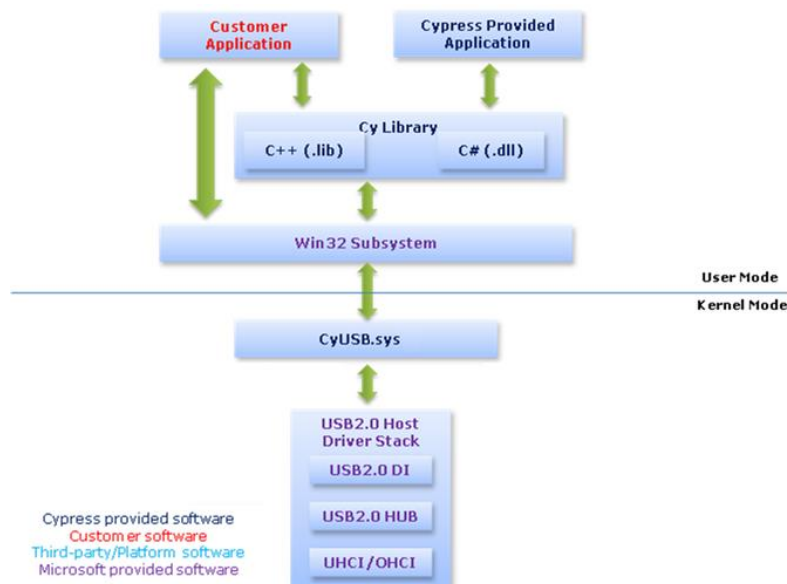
Customer Application

Cypress Provided Application

Cy Library

C++ (.lib)

C# (.dll)

Win32 Subsystem

User Mode

Kernel Mode

CyUSB.sys

USB2.0 Host Driver Stack

USB2.0 DI

USB2.0 HUB

UHCI/OHCI

Cypress provided software
Custom er software
Third-party/Platform software
Microsoft provided software